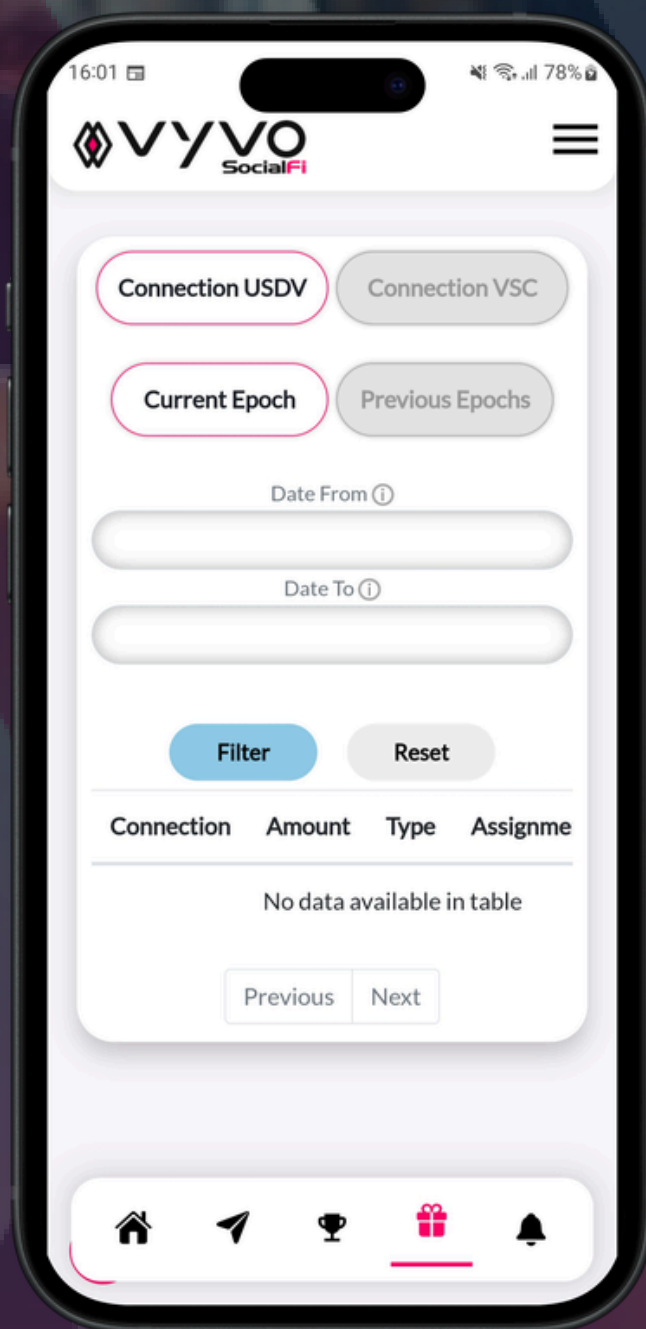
16:01 78%

VYVO SocialFi

Connection USDV
Connection VSC

Current Epoch
Previous Epochs

Date From ⓘ

Date To ⓘ

Filter
Reset

| Connection | Amount | Type | Assignme |
|---|---|---|---|
| No data available in table | | | |

Previous
Next